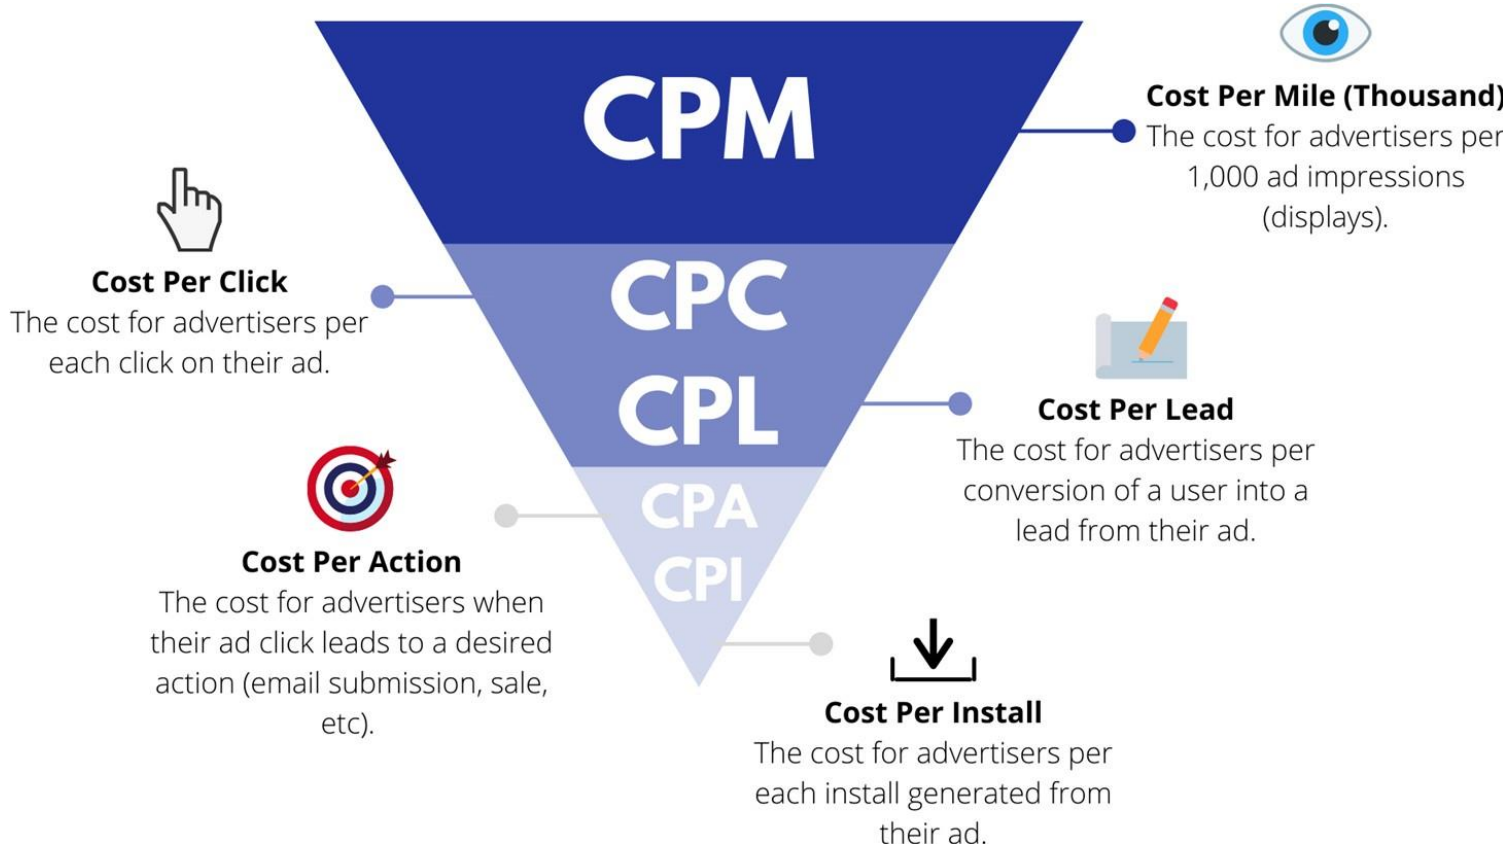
CPM

Cost Per Mile (Thousand)
The cost for advertisers per 1,000 ad impressions (displays).

Cost Per Click
The cost for advertisers per each click on their ad.

CPC

CPL

Cost Per Lead
The cost for advertisers per conversion of a user into a lead from their ad.

CPA

CPI

Cost Per Action
The cost for advertisers when their ad click leads to a desired action (email submission, sale, etc).

Cost Per Install
The cost for advertisers per each install generated from their ad.